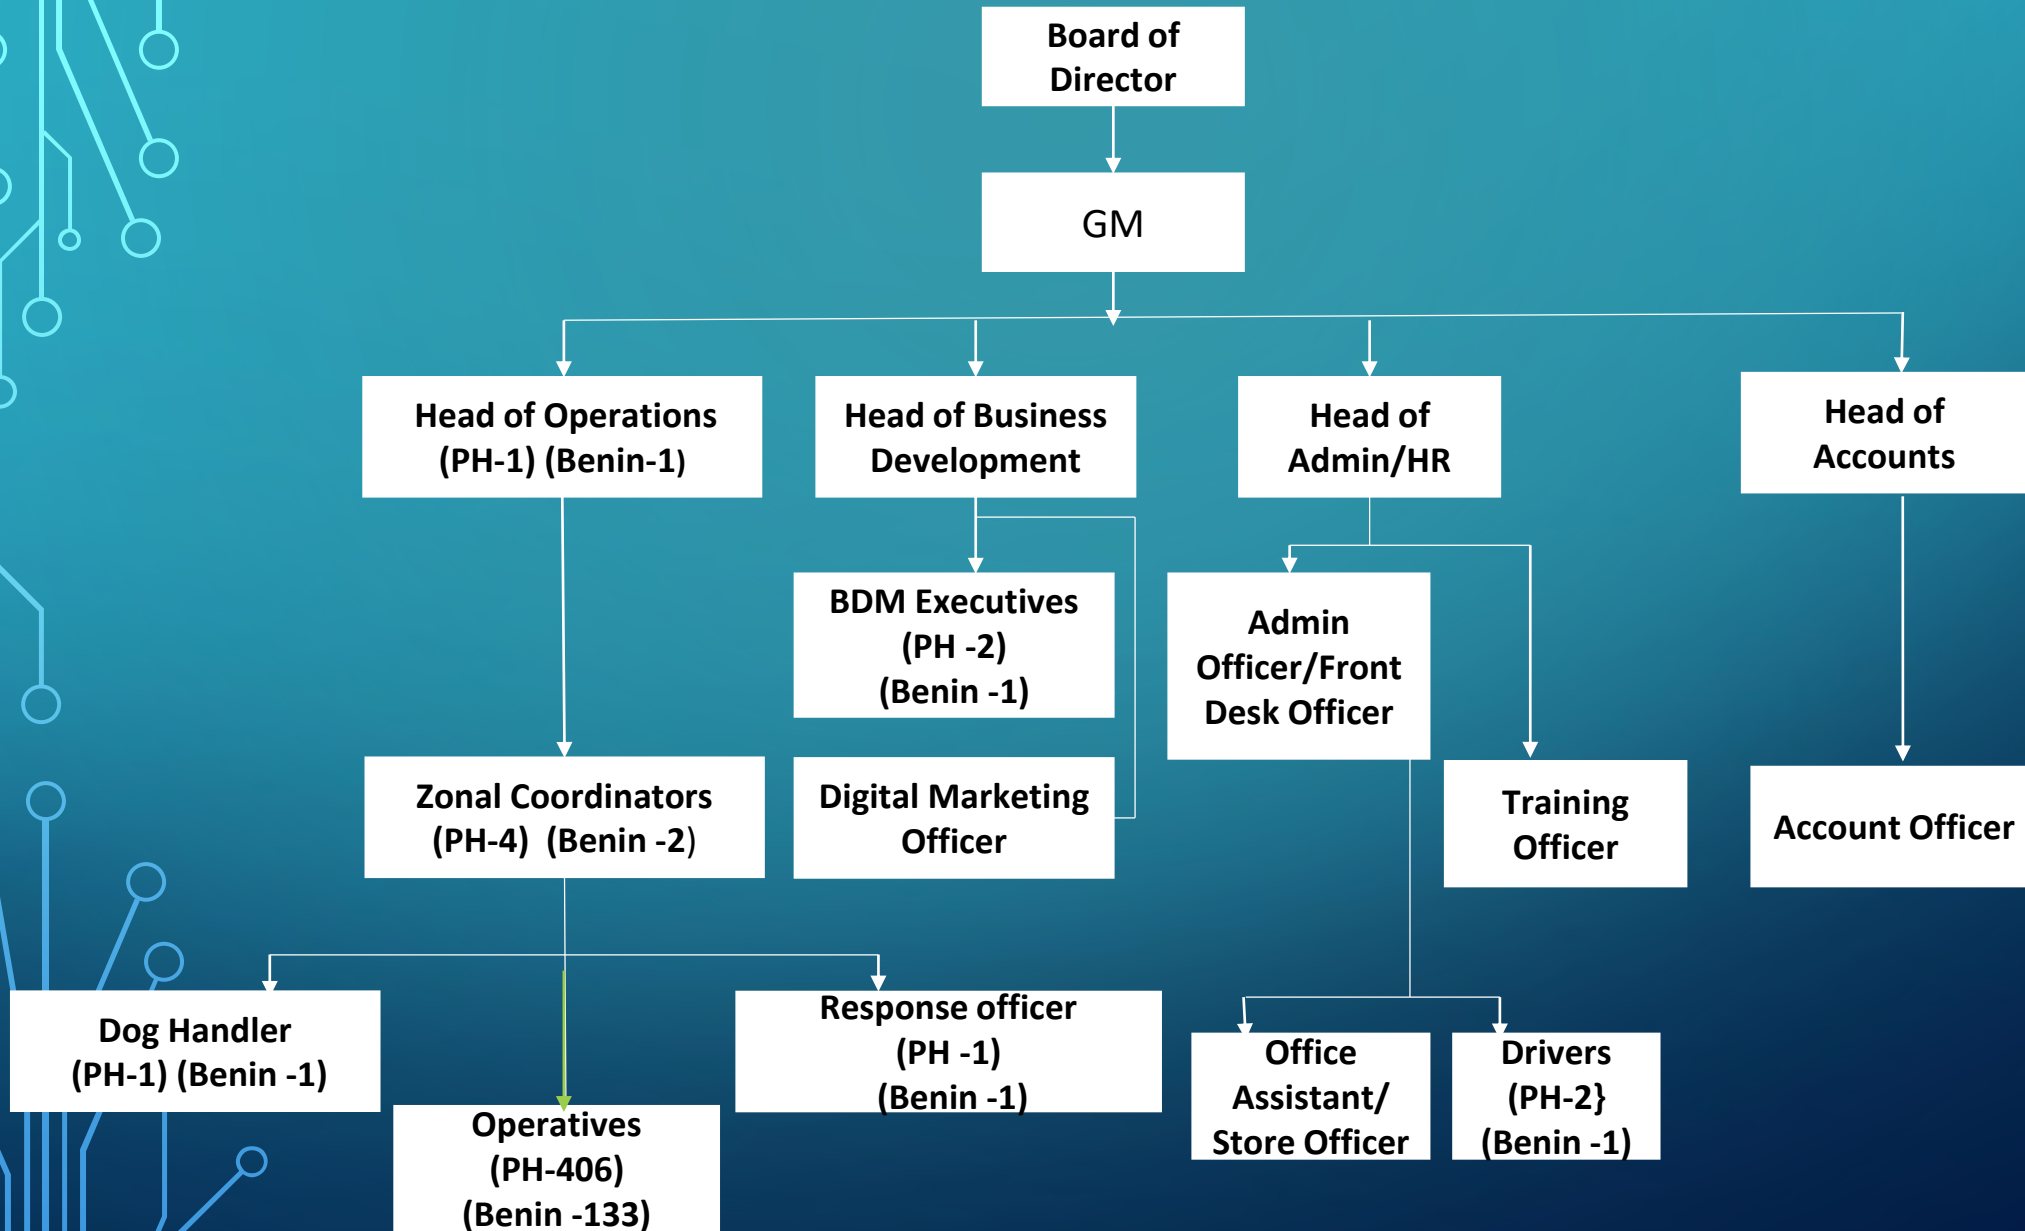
Board of Director

GM

Head of Operations (PH-1) (Benin-1)

Head of Business Development

Head of Admin/HR

Head of Accounts

BDM Executives (PH -2) (Benin -1)

Admin Officer/Front Desk Officer

Zonal Coordinators (PH-4) (Benin -2)

Digital Marketing Officer

Training Officer

Account Officer

Dog Handler (PH-1) (Benin -1)

Response officer (PH -1) (Benin -1)

Office Assistant/ Store Officer

Drivers (PH-2} (Benin -1)

Operatives (PH-406) (Benin -133)